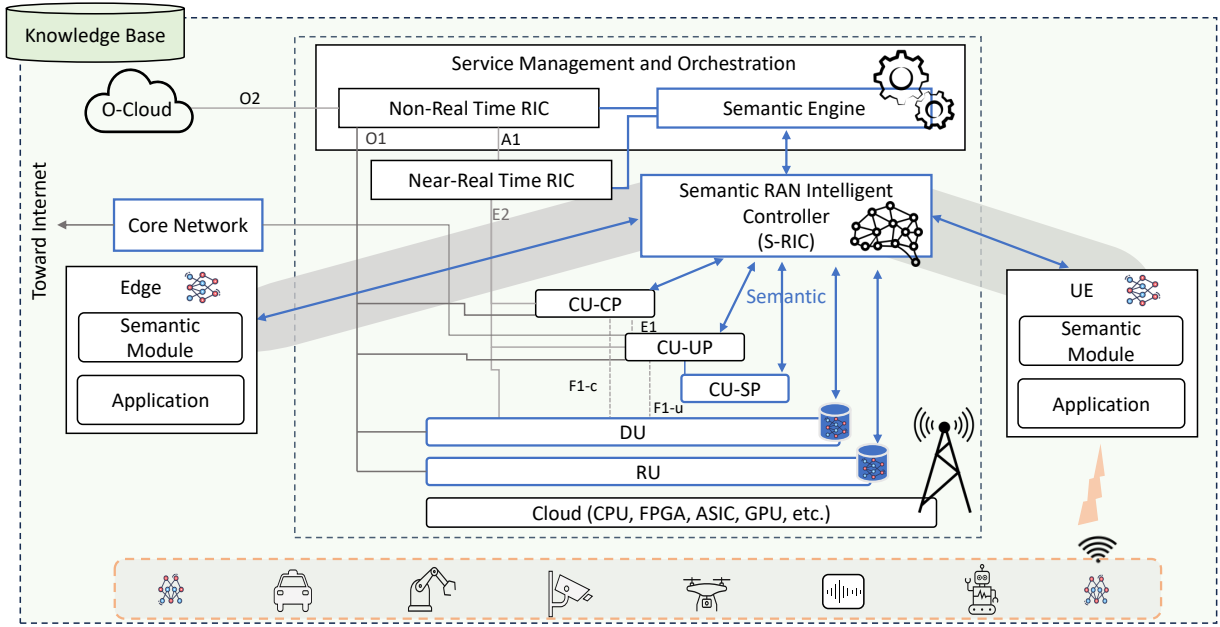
Knowledge Base

Service Management and Orchestration

O-Cloud

O2

Non-Real Time RIC

Semantic Engine

O1

A1

Near-Real Time RIC

Semantic RAN Intelligent Controller (S-RIC)

Toward Internet

Core Network

E2

Edge

Semantic Module

Application

CU-CP

Semantic

E1

CU-UP

F1-c

CU-SP

F1-u

DU

RU

Cloud (CPU, FPGA, ASIC, GPU, etc.)

UE

Semantic Module

Application